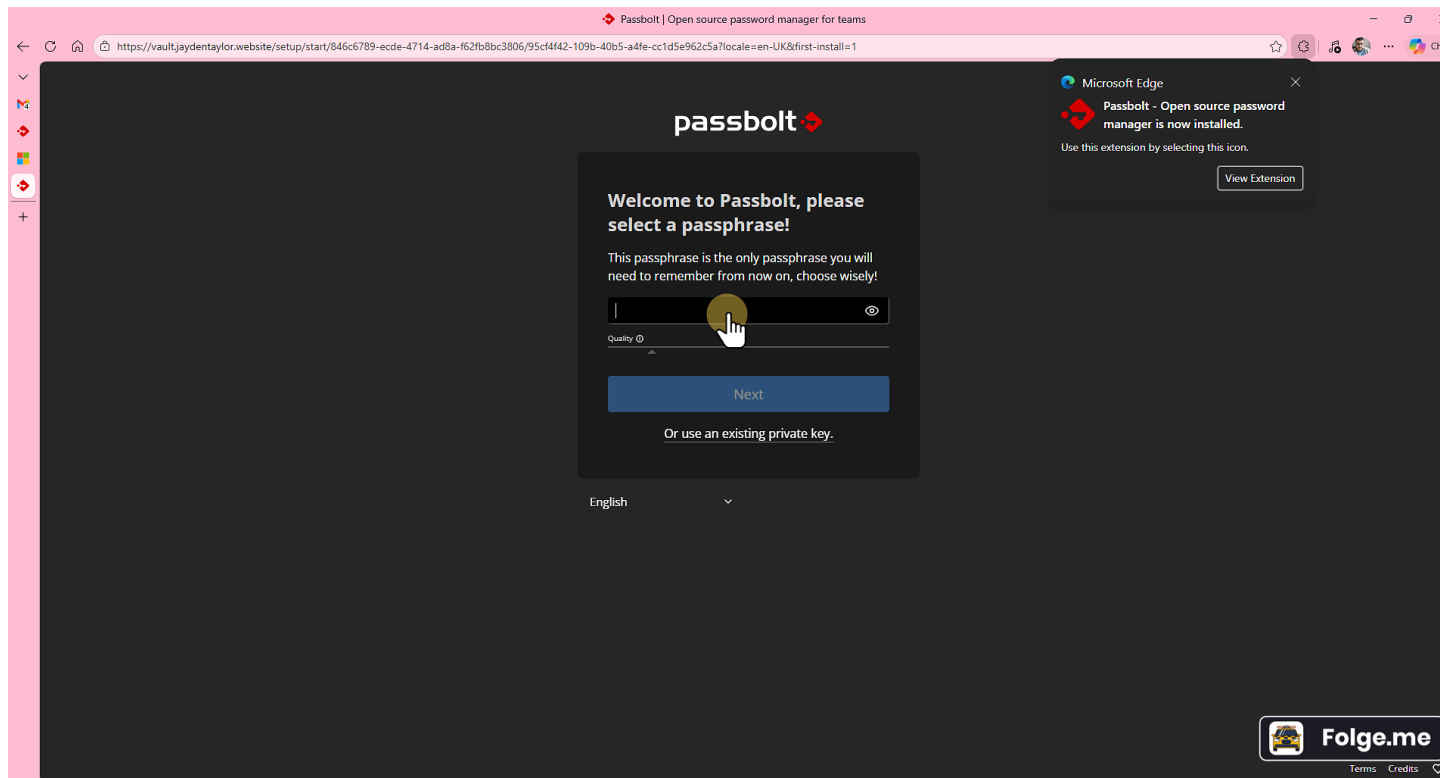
Passbolt | Open source password manager for teams

https://vault.jaydentaylor.website/setup/start/846c6789-ecde-4714-ad8a-f62fb8bc3806/95cf4f42-109b-40b5-a4fe-cc1d5e962c5a?locale=en-UK&first-install=1

Microsoft Edge

Passbolt - Open source password manager is now installed.

Use this extension by selecting this icon.

View Extension

passbolt

Welcome to Passbolt, please select a passphrase!

This passphrase is the only passphrase you will need to remember from now on, choose wisely!

Quality

Next

Or use an existing private key.

English

Folge.me

Terms Credits